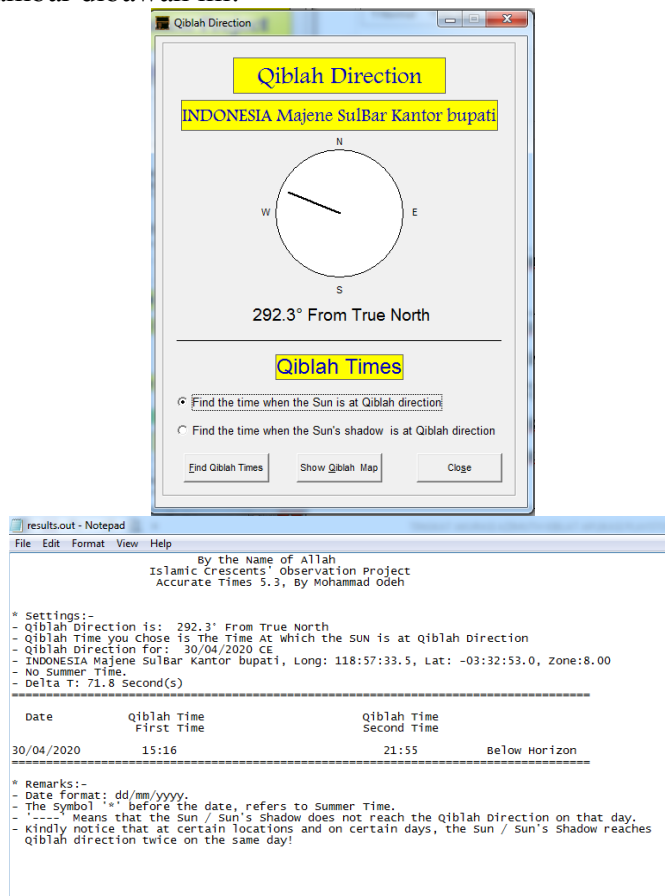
Qiblah Direction

Qiblah Direction

INDONESIA Majene SulBar Kantor bupati

N

W

E

S

292.3° From True North

Qiblah Times

Find the time when the Sun is at Qiblah direction

Find the time when the Sun's shadow is at Qiblah direction

Find Qiblah Times

Show Qiblah Map

Close

results.out - Notepad

File Edit Format View Help

By the Name of Allah
Islamic Crescents' Observation Project
Accurate Times 5.3, By Mohammad Odeh

* Settings:-
- Qiblah Direction is: 292.3° From True North
- Qiblah Time you Chose is The Time At Which the SUN is at Qiblah Direction
- Qiblah Direction for: 30/04/2020 CE
- INDONESIA Majene SulBar Kantor bupati, Long: 118:57:33.5, Lat: -03:32:53.0, Zone:8.00
- No Summer Time.
- Delta T: 71.8 Second(s)

| Date | Qiblah Time First Time | Qiblah Time Second Time | |
|---|---|---|---|
| 30/04/2020 | 15:16 | 21:55 | Below Horizon |

* Remarks:-
- Date format: dd/mm/yyyy.
- The Symbol '*' before the date, refers to Summer Time.
- '----' Means that the Sun / Sun's Shadow does not reach the Qiblah Direction on that day.
- Kindly notice that at certain locations and on certain days, the Sun / Sun's Shadow reaches Qiblah direction twice on the same day!